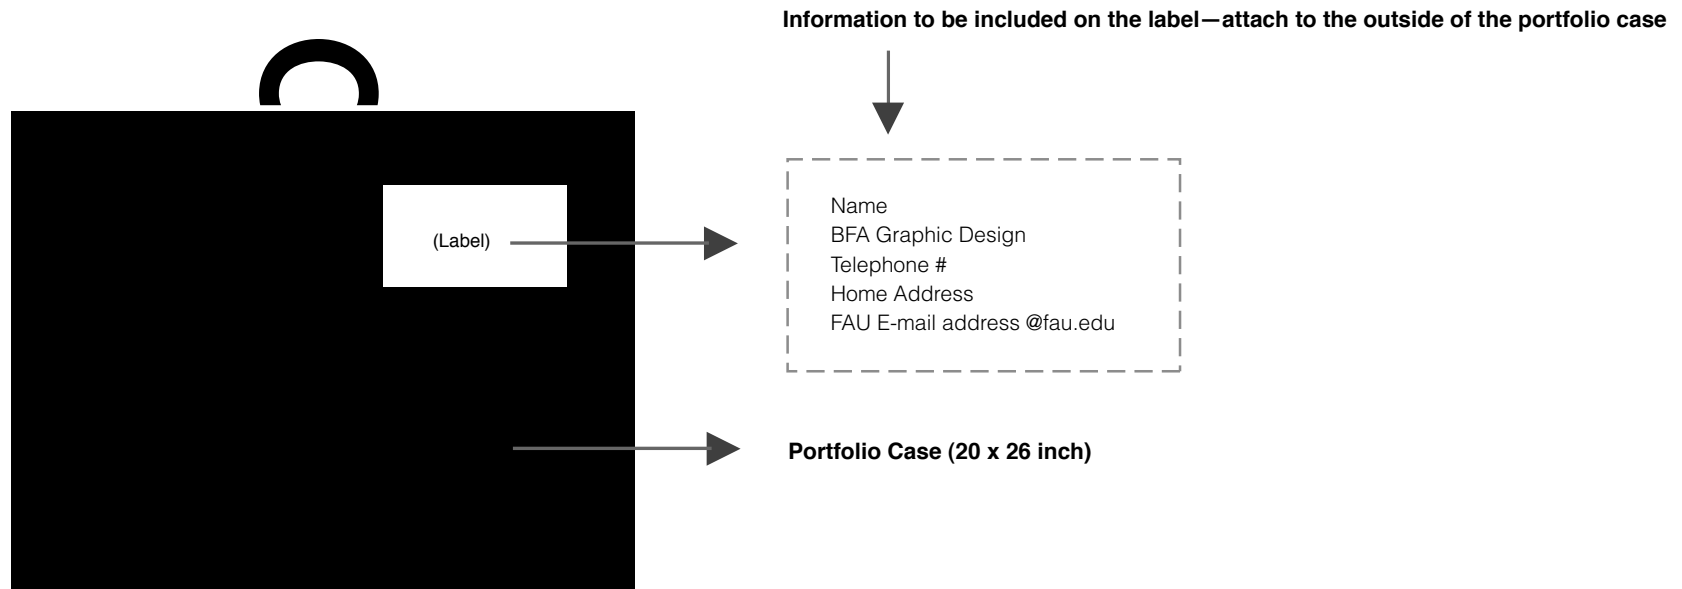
Information to be included on the label—attach to the outside of the portfolio case

(Label)

Name
BFA Graphic Design
Telephone #
Home Address
FAU E-mail address @fau.edu

Portfolio Case (20 x 26 inch)